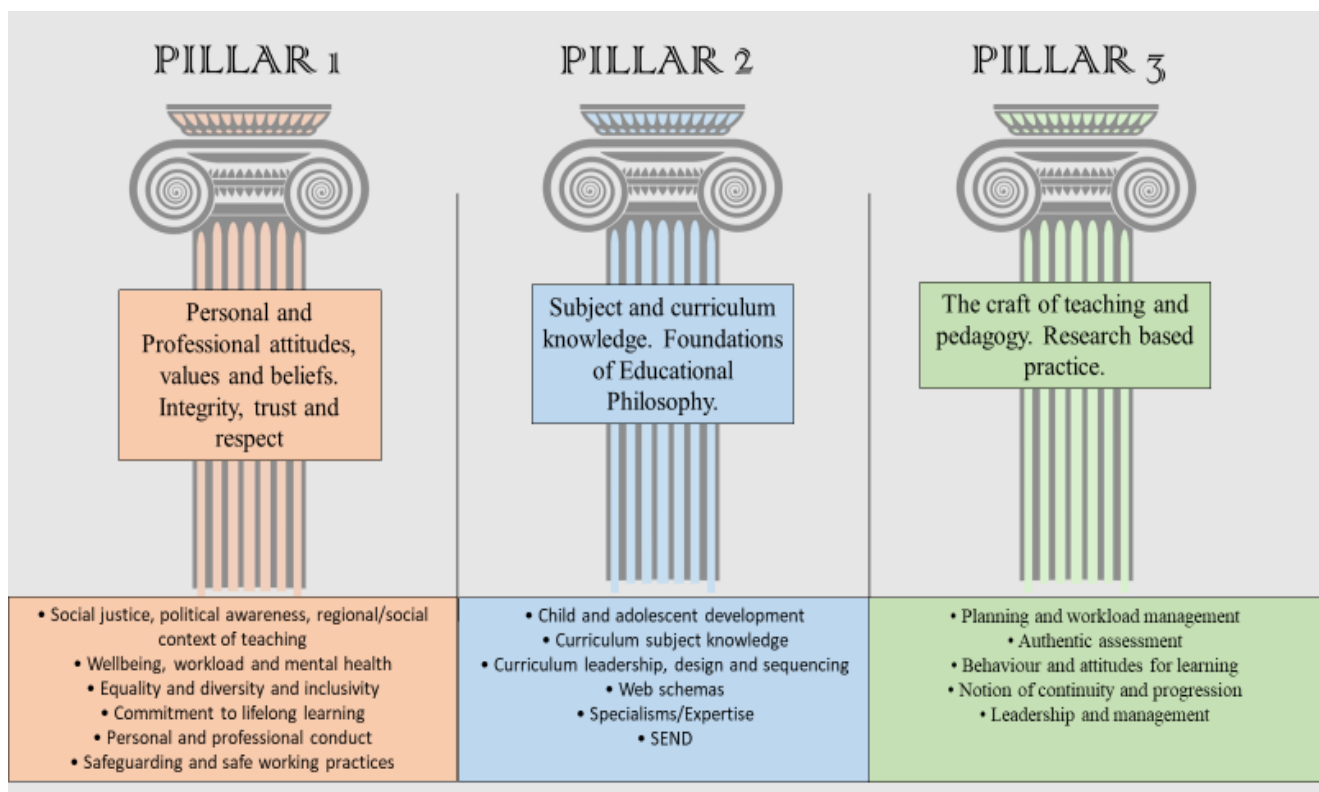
PILLAR 1

Personal and Professional attitudes, values and beliefs. Integrity, trust and respect

• Social justice, political awareness, regional/social context of teaching
• Wellbeing, workload and mental health
• Equality and diversity and inclusivity
• Commitment to lifelong learning
• Personal and professional conduct
• Safeguarding and safe working practices

PILLAR 2

Subject and curriculum knowledge. Foundations of Educational Philosophy.

• Child and adolescent development
• Curriculum subject knowledge
• Curriculum leadership, design and sequencing
• Web schemas
• Specialisms/Expertise
• SEND

PILLAR 3

The craft of teaching and pedagogy. Research based practice.

• Planning and workload management
• Authentic assessment
• Behaviour and attitudes for learning
• Notion of continuity and progression
• Leadership and management